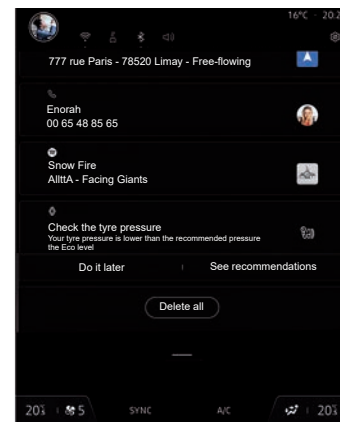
16°C · 20.2

777 rue Paris - 78520 Limay - Free-flowing

Enorah
00 65 48 85 65

Snow Fire
AlltA - Facing Giants

Check the tyre pressure
Your tyre pressure is lower than the recommended pressure the Eco level

Do it later
See recommendations

Delete all

20.5 5 SYNC A/C 20.5